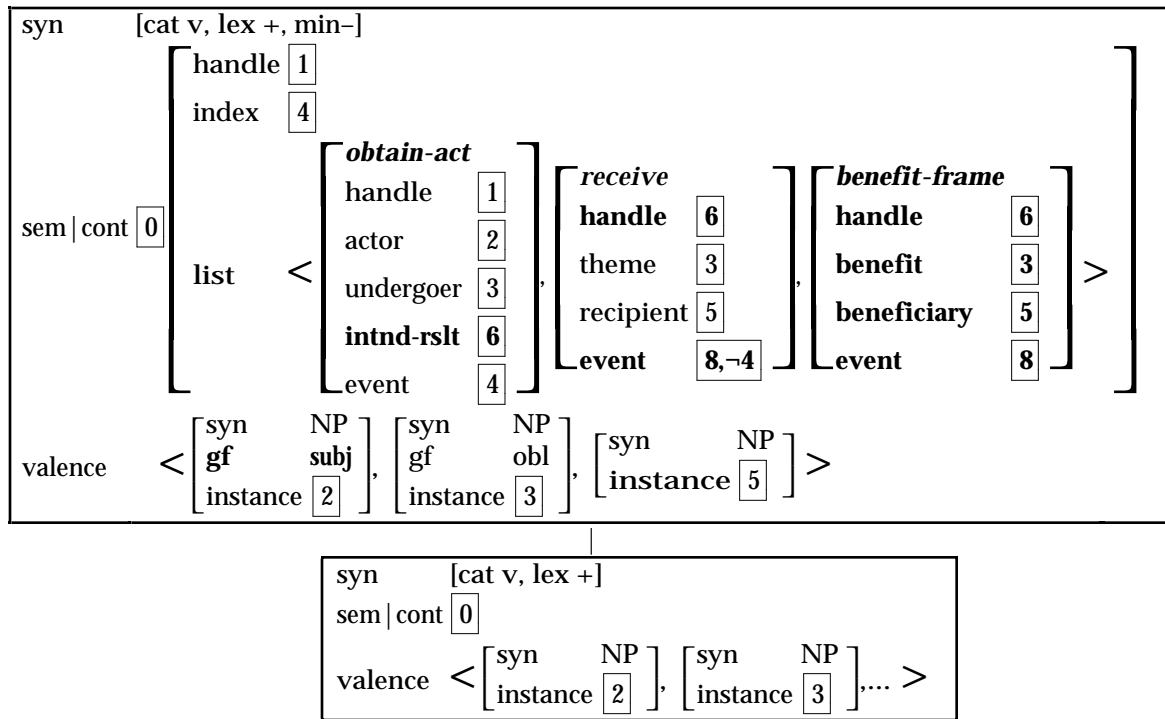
syn [cat v, lex +, min–]

sem | cont $\boxed{0}$

handle $\boxed{1}$
index $\boxed{4}$
list < [*obtain-act* handle $\boxed{1}$ actor $\boxed{2}$ undergoer $\boxed{3}$ **intnd-rslt** $\boxed{6}$ event $\boxed{4}$], [*receive* **handle** $\boxed{6}$ theme $\boxed{3}$ recipient $\boxed{5}$ **event** $\boxed{8, \neg 4}$], [*benefit-frame* **handle** $\boxed{6}$ **benefit** $\boxed{3}$ **beneficiary** $\boxed{5}$ **event** $\boxed{8}$] >

valence < [syn NP **gf** **subj** instance $\boxed{2}$], [syn NP gf obl instance $\boxed{3}$], [syn NP **instance** $\boxed{5}$] >

syn [cat v, lex +]
sem | cont $\boxed{0}$
valence < [syn NP instance $\boxed{2}$], [syn NP instance $\boxed{3}$],... >